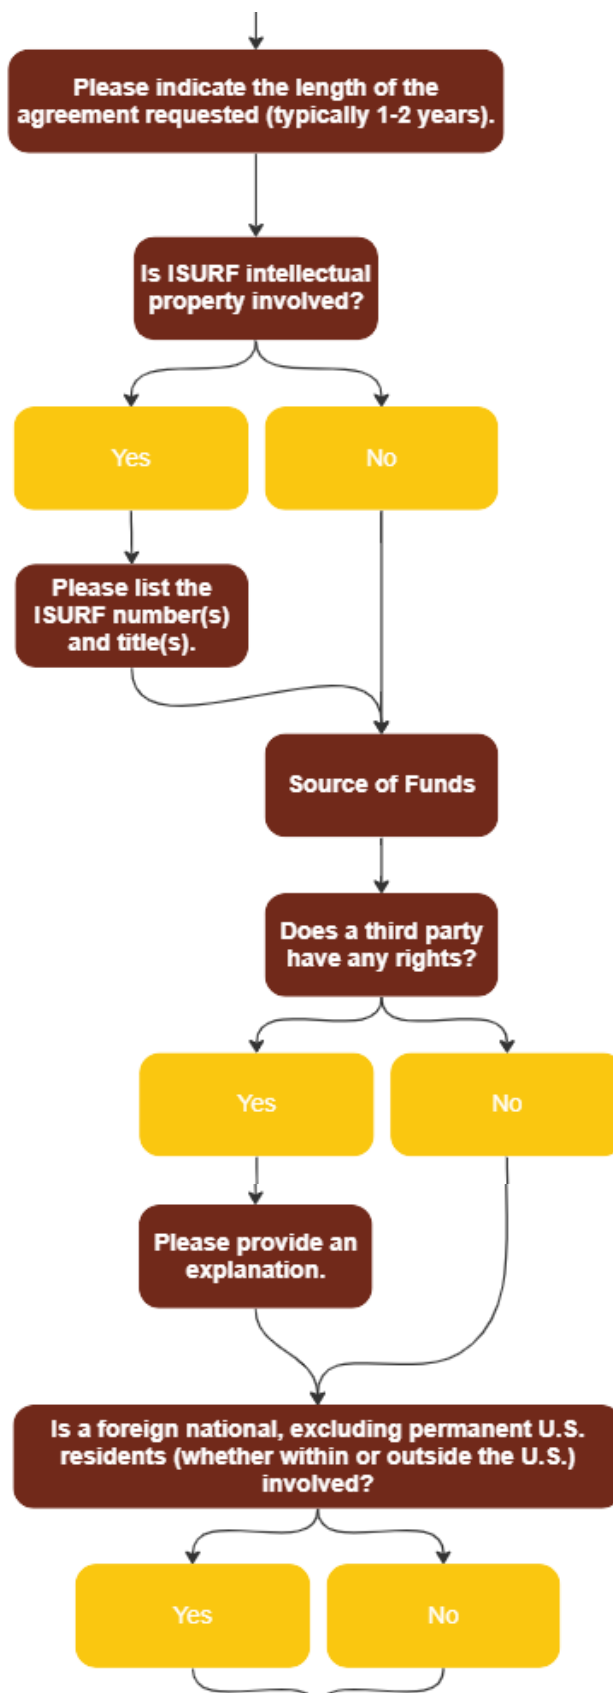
Please indicate the length of the agreement requested (typically 1-2 years).

Is ISURF intellectual property involved?

Yes

No

Please list the ISURF number(s) and title(s).

Source of Funds

Does a third party have any rights?

Yes

No

Please provide an explanation.

Is a foreign national, excluding permanent U.S. residents (whether within or outside the U.S.) involved?

Yes

No